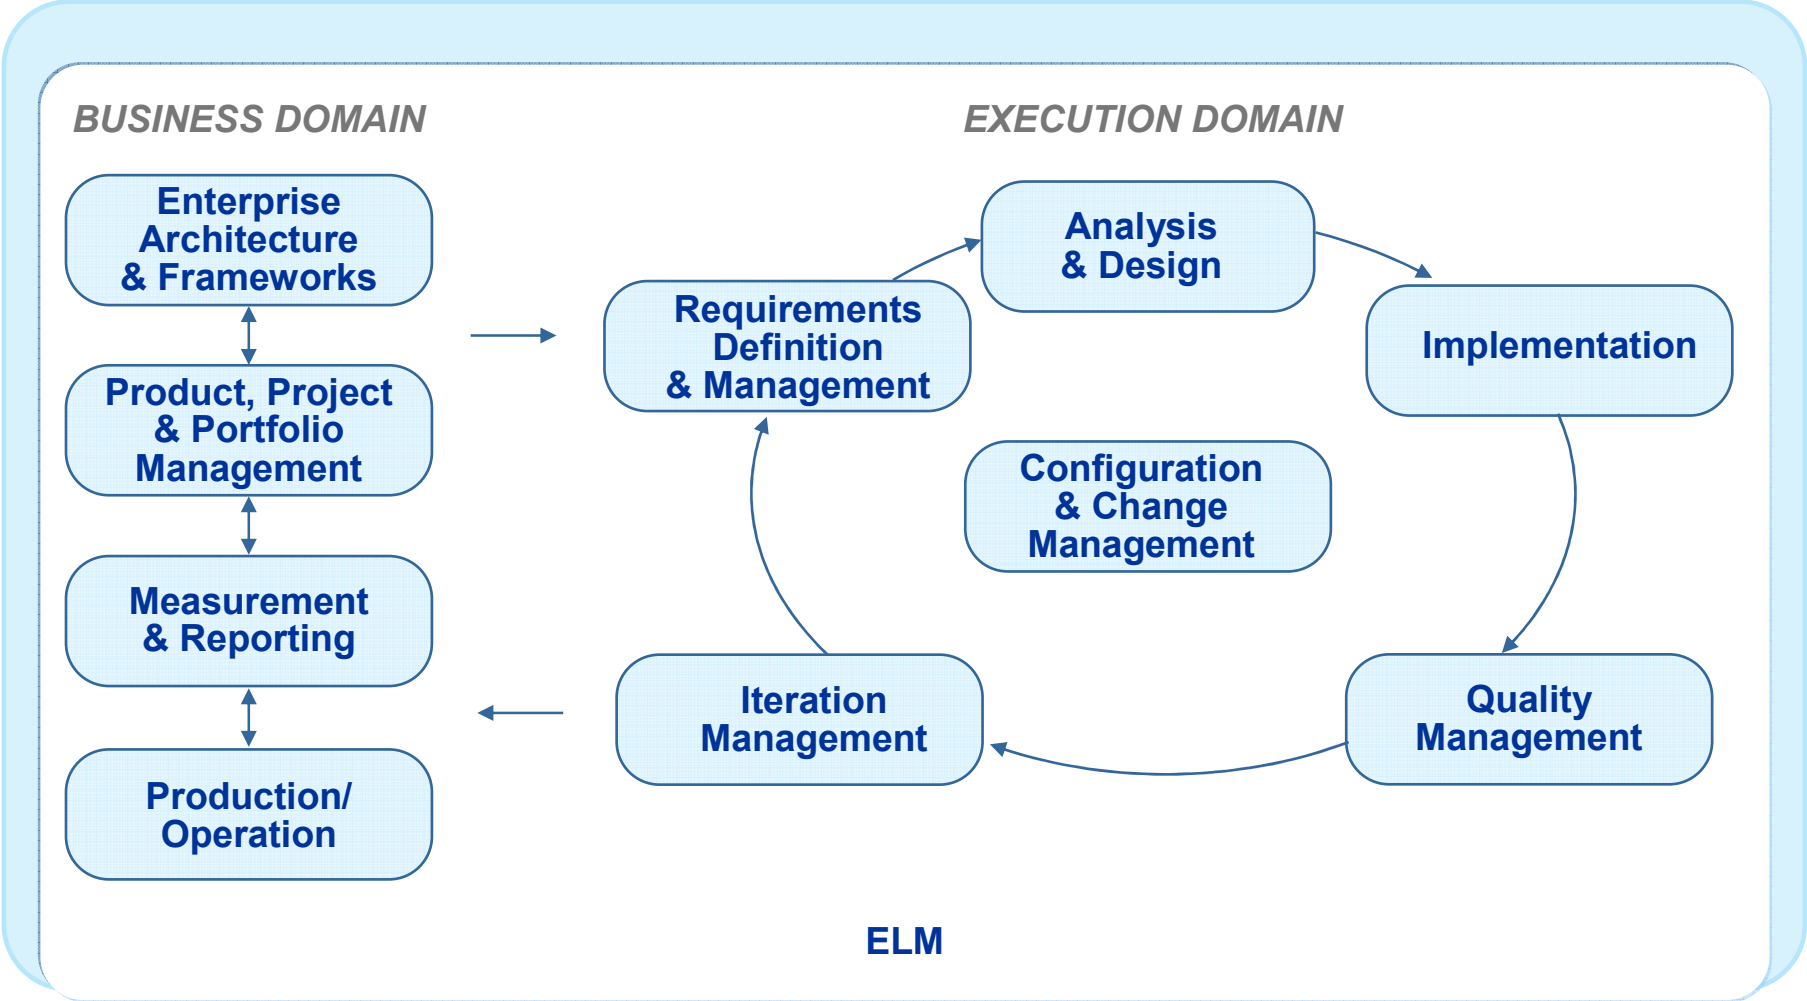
BUSINESS DOMAIN

EXECUTION DOMAIN

Enterprise Architecture & Frameworks

Product, Project & Portfolio Management

Measurement & Reporting

Production/ Operation

Requirements Definition & Management

Analysis & Design

Implementation

Configuration & Change Management

Quality Management

Iteration Management

ELM